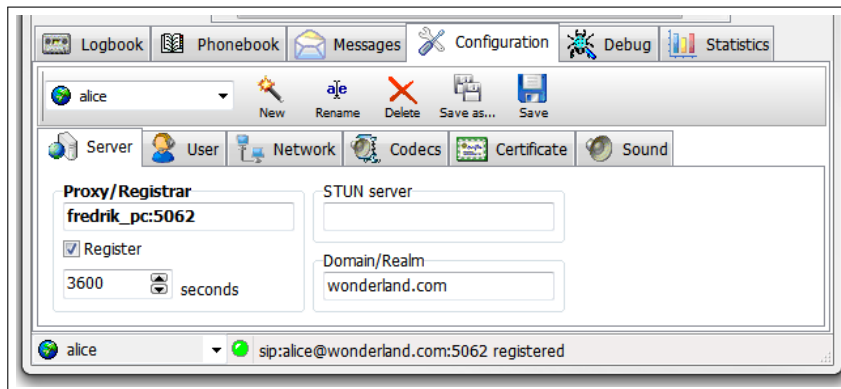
Logbook Phonebook Messages Configuration Debug Statistics

alice

New Rename Delete Save as... Save

Server User Network Codecs Certificate Sound

Proxy/Registrar
fredrik_pc:5062
Register
3600 seconds

STUN server

Domain/Realm
wonderland.com

alice

sip:alice@wonderland.com:5062 registered